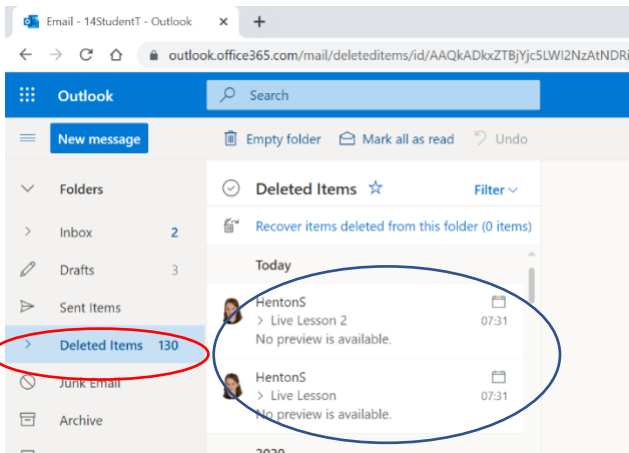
Email - 14StudentT - Outlook ×

+

outlook.office365.com/mail/deleteditems/id/AAQkADkxZTBjYjc5LWI2NzAtNDRi

Outlook

Search

New message

Empty folder

Mark all as read

Undo

Folders

Inbox 2

Drafts 3

Sent Items

Deleted Items 130

Junk Email

Archive

Deleted Items

Filter

Recover items deleted from this folder (0 items)

Today

HentonS
> Live Lesson 2
07:31
No preview is available.

HentonS
> Live Lesson
07:31
No preview is available.

2020